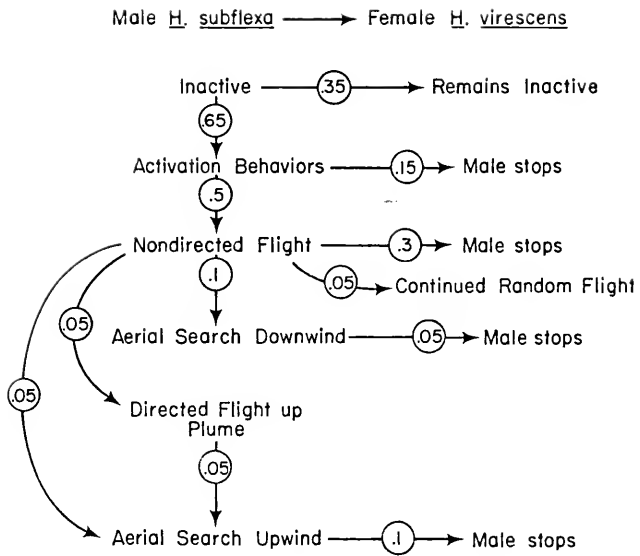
Male H. subflexa → Female H. virescens

Inactive → .35 → Remains Inactive

.65

Activation Behaviors → .15 → Male stops

.5

Nondirected Flight → .3 → Male stops

.05 → Continued Random Flight

.1

Aerial Search Downwind → .05 → Male stops

.05

Directed Flight up Plume

.05

.05

Aerial Search Upwind → .1 → Male stops